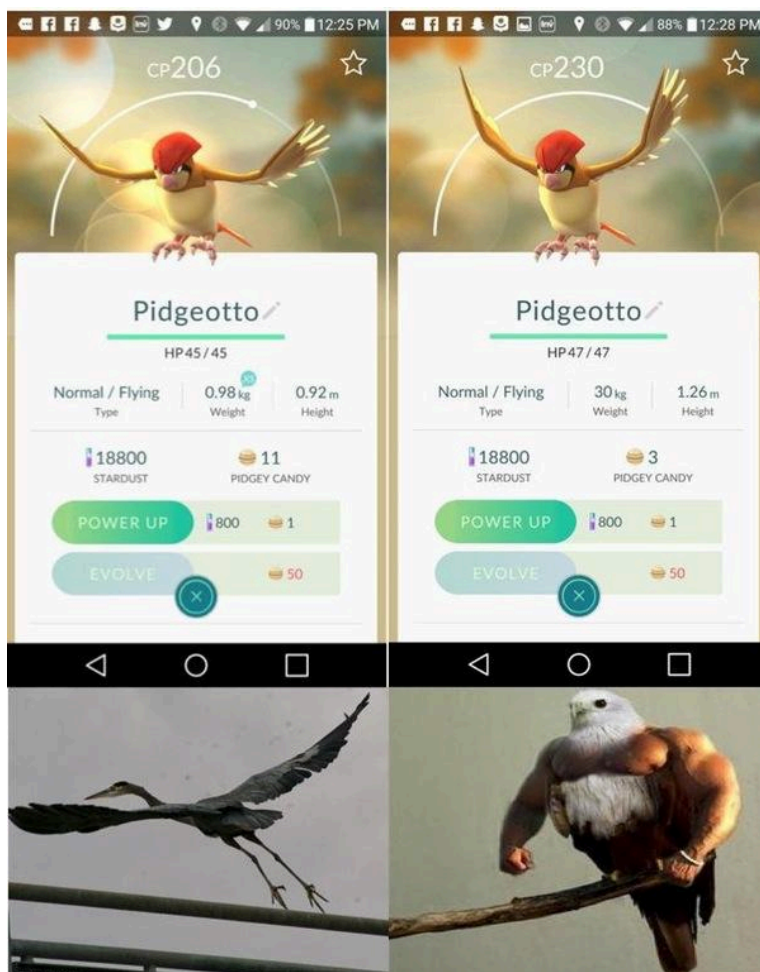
90% 12:25 PM

CP206

Pidgeotto

HP45/45

| Normal / Flying | 0.98 kg | 0.92 m |
|---|---|---|
| Type | Weight | Height |

18800 STARDUST

11 PIDGEY CANDY

POWER UP 800 1

EVOLVE 50

88% 12:28 PM

CP230

Pidgeotto

HP47/47

| Normal / Flying | 30 kg | 1.26 m |
|---|---|---|
| Type | Weight | Height |

18800 STARDUST

3 PIDGEY CANDY

POWER UP 800 1

EVOLVE 50